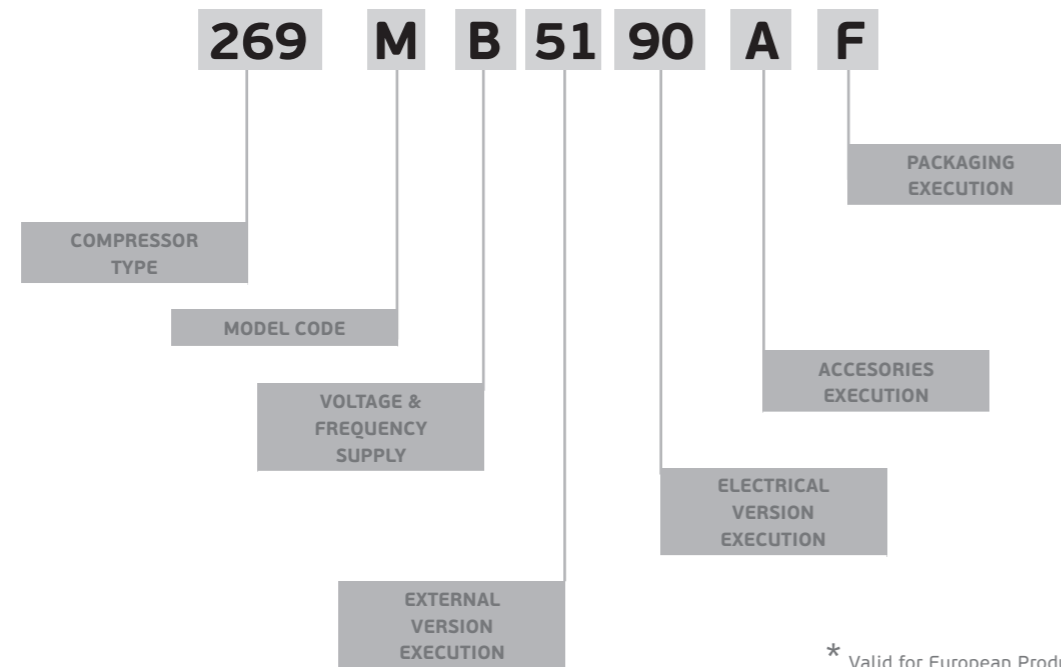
269 M B 51 90 A F

PACKAGING EXECUTION

COMPRESSOR TYPE

MODEL CODE

ACCESORIES EXECUTION

VOLTAGE & FREQUENCY SUPPLY

ELECTRICAL VERSION EXECUTION

EXTERNAL VERSION EXECUTION

* Valid for European Prod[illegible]